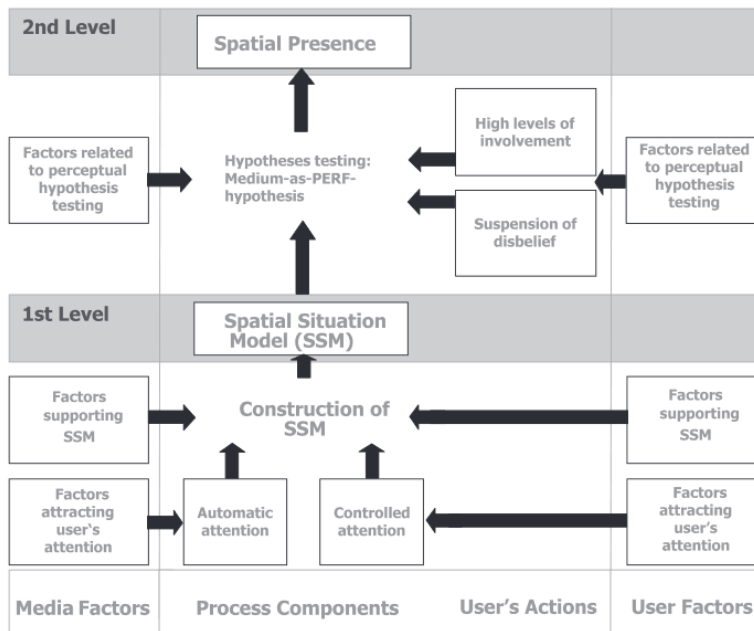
2nd Level

Spatial Presence

Factors related to perceptual hypothesis testing

Hypotheses testing: Medium-as-PERF-hypothesis

High levels of involvement

Suspension of disbelief

Factors related to perceptual hypothesis testing

1st Level

Spatial Situation Model (SSM)

Factors supporting SSM

Construction of SSM

Factors supporting SSM

Factors attracting user's attention

Automatic attention

Controlled attention

Factors attracting user's attention

Media Factors

Process Components

User's Actions

User Factors